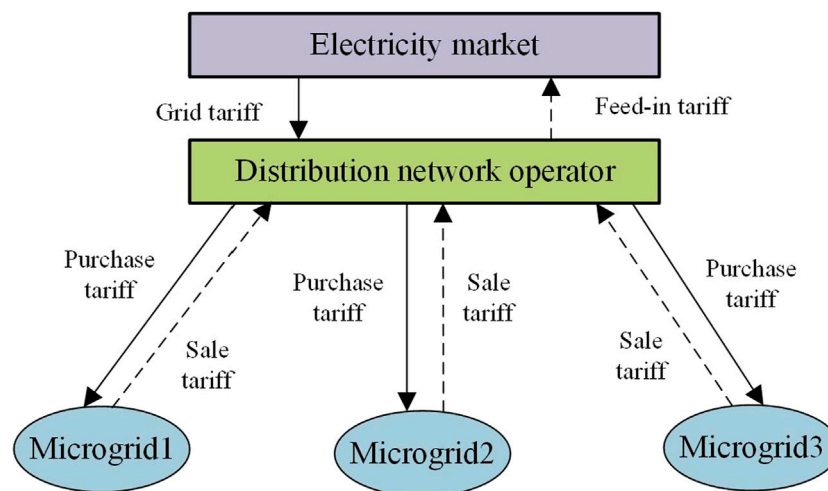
Electricity market

Grid tariff

Feed-in tariff

Distribution network operator

Purchase tariff

Sale tariff

Purchase tariff

Sale tariff

Sale tariff

Purchase tariff

Microgrid1

Microgrid2

Microgrid3